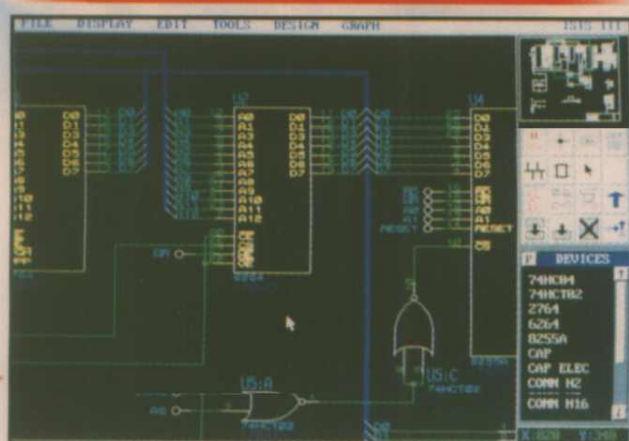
FILE DISPLAY EDIT TOOLS DESIGN GRAPH ISIS III

D0 D1 D2 D3 D4 D5 D6 D7

U2

A0 A1 A2 A3 A4 A5 A6 A7 A8 A9 A10 A11 A12

D0 D1 D2 D3 D4 D5 D6 D7

6264

U4

D0 D1 D2 D3 D4 D5 D6 D7

A0 A1

RESET

CS

RESET

U5:C

74HCT02

U5:A

74HCT02

P DEVICES

74HC04
74HCT02
2764
6264
8255A
CAP
CAP ELEC
CONN H2
CONN H16